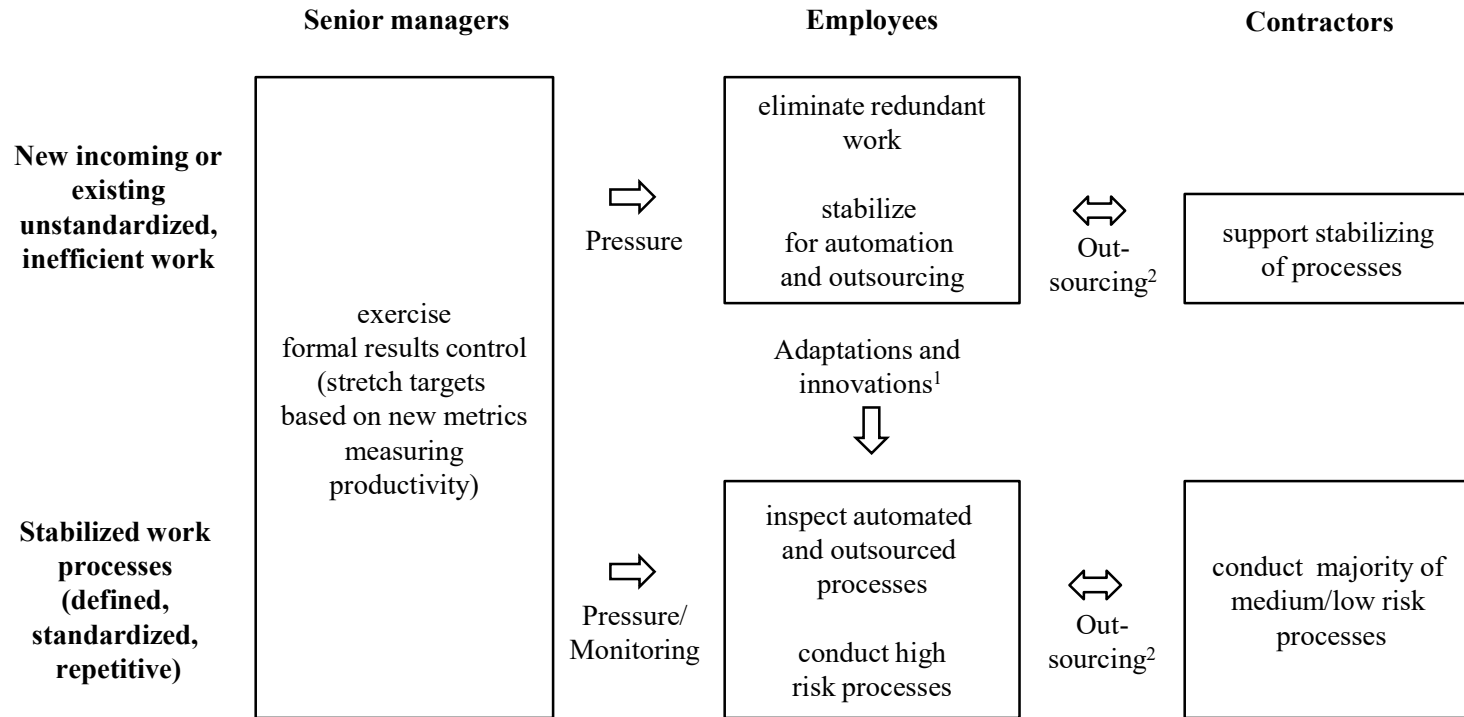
Senior managers

Employees

Contractors

New incoming or existing unstandardized, inefficient work

exercise formal results control (stretch targets based on new metrics measuring productivity)

Pressure

eliminate redundant work

stabilize for automation and outsourcing

Outsourcing$^2$

support stabilizing of processes

Adaptations and innovations$^1$

Stabilized work processes (defined, standardized, repetitive)

Pressure/ Monitoring

inspect automated and outsourced processes

conduct high risk processes

Outsourcing$^2$

conduct majority of medium/low risk processes